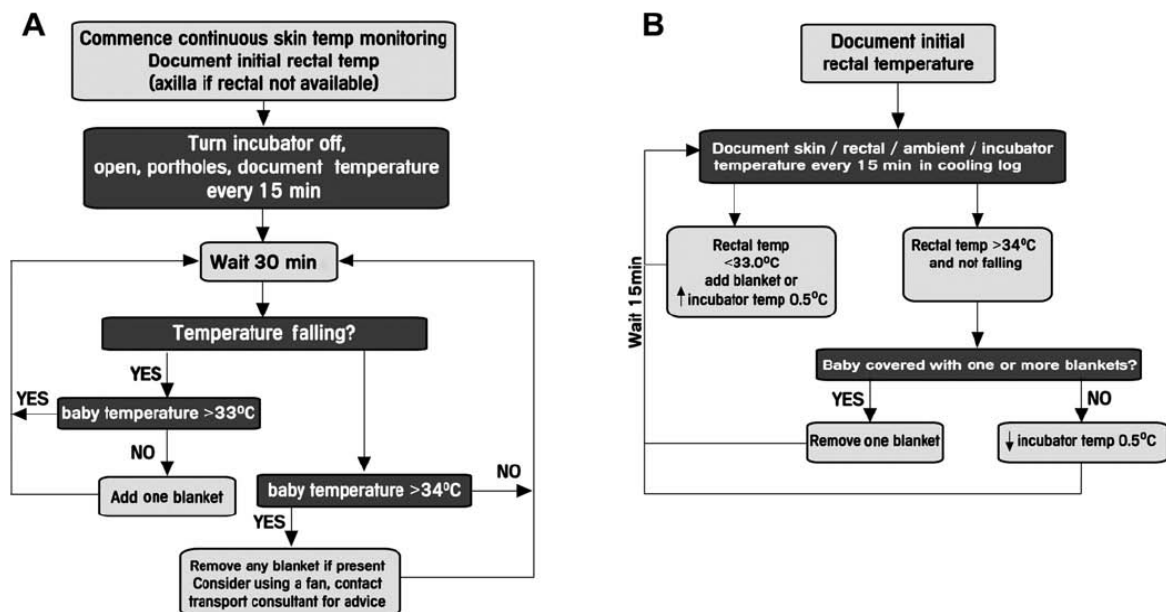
A

Commence continuous skin temp monitoring
Document initial rectal temp
(axilla if rectal not available)

Turn incubator off, open, portholes, document temperature every 15 min

Wait 30 min

Temperature falling?

YES

YES

baby temperature >33$^{o}$C

NO

Add one blanket

baby temperature >34$^{o}$C

NO

YES

Remove any blanket if present
Consider using a fan, contact transport consultant for advice

B

Document initial rectal temperature

Document skin / rectal / ambient / incubator temperature every 15 min in cooling log

Wait 15min

Rectal temp <33.0$^{o}$C add blanket or $\uparrow$ incubator temp 0.5$^{o}$C

Rectal temp >34$^{o}$C and not falling

Baby covered with one or more blankets?

YES

NO

Remove one blanket

$\downarrow$ incubator temp 0.5$^{o}$C